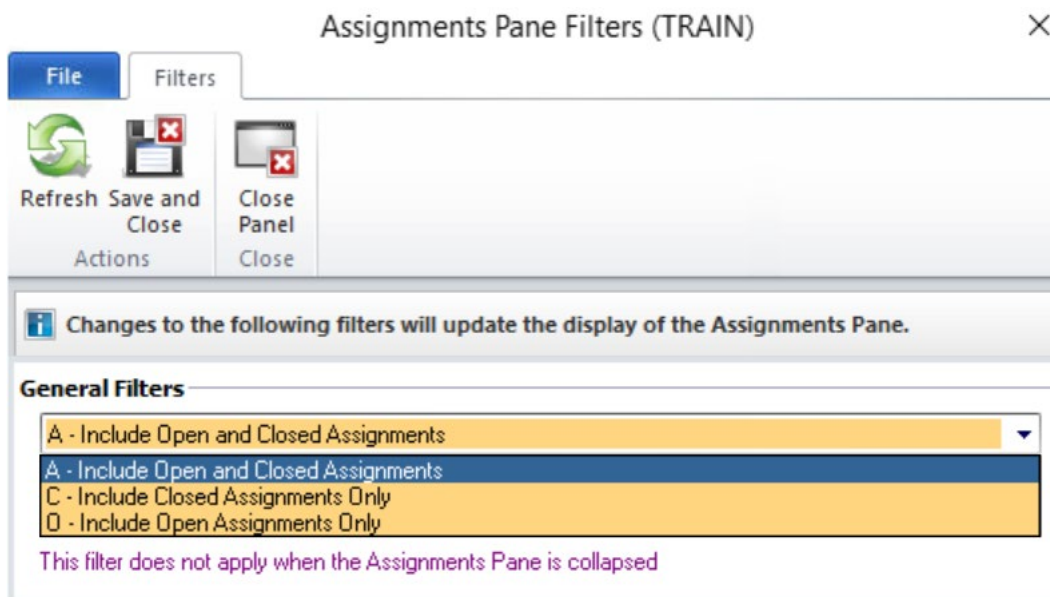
Assignments Pane Filters (TRAIN)

×

File

Filters

Refresh

Save and Close

Close Panel

Actions

Close

Changes to the following filters will update the display of the Assignments Pane.

General Filters

A - Include Open and Closed Assignments

A - Include Open and Closed Assignments

C - Include Closed Assignments Only

O - Include Open Assignments Only

This filter does not apply when the Assignments Pane is collapsed